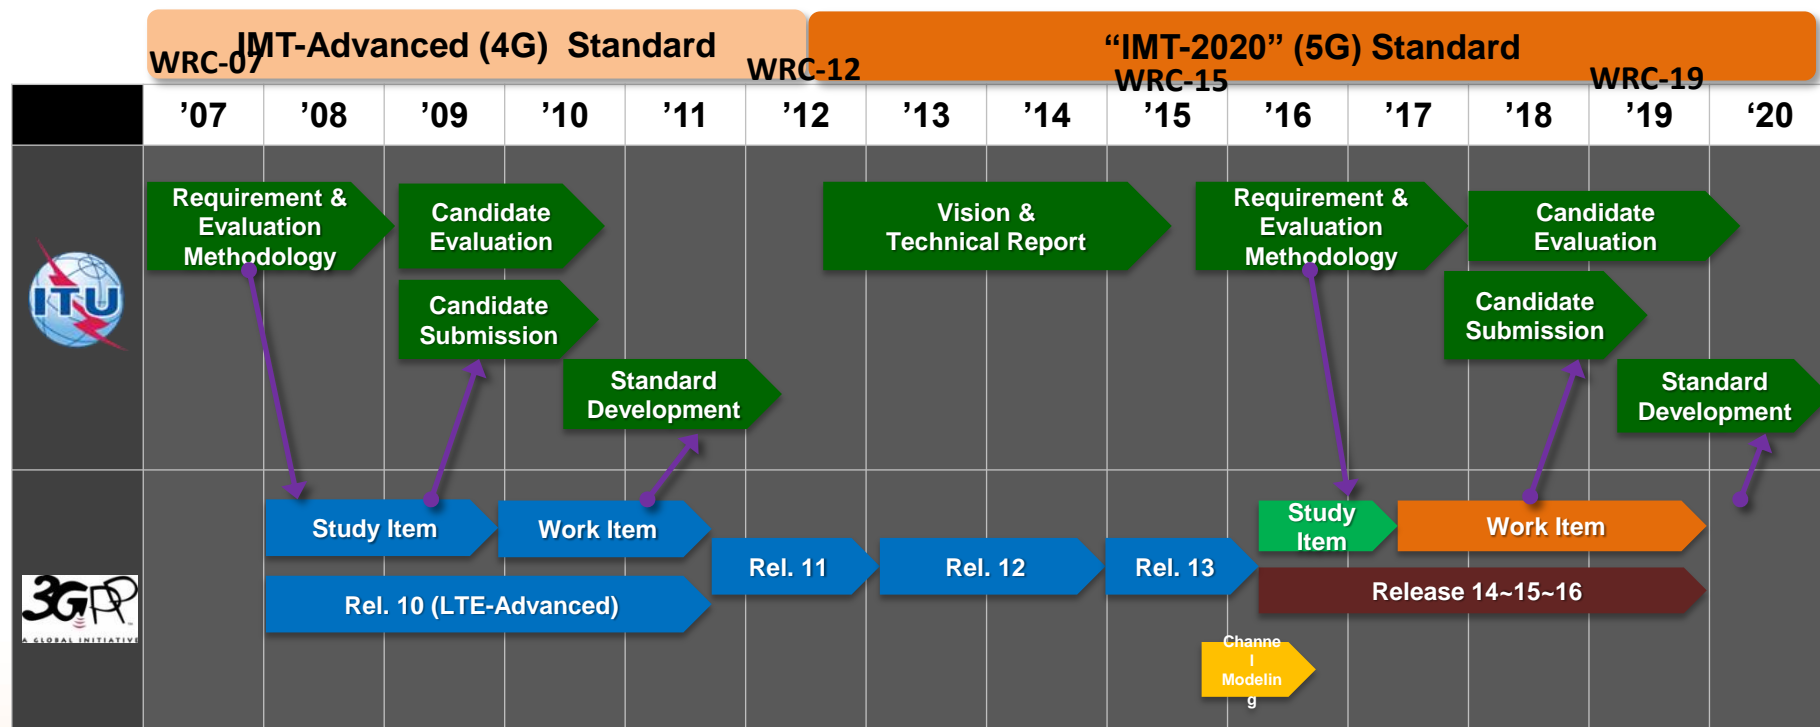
IMT-Advanced (4G) Standard

"IMT-2020" (5G) Standard

WRC-07

WRC-12

WRC-15

WRC-19

| | '07 | '08 | '09 | '10 | '11 | '12 | '13 | '14 | '15 | '16 | '17 | '18 | '19 | '20 |
|---|---|---|---|---|---|---|---|---|---|---|---|---|---|---|

ITU

Requirement & Evaluation Methodology

Candidate Evaluation

Candidate Submission

Standard Development

Vision & Technical Report

Requirement & Evaluation Methodology

Candidate Evaluation

Candidate Submission

Standard Development

3GPP
A GLOBAL INITIATIVE

Study Item

Work Item

Rel. 10 (LTE-Advanced)

Rel. 11

Rel. 12

Rel. 13

Study Item

Work Item

Release 14~15~16

Channel Modeling